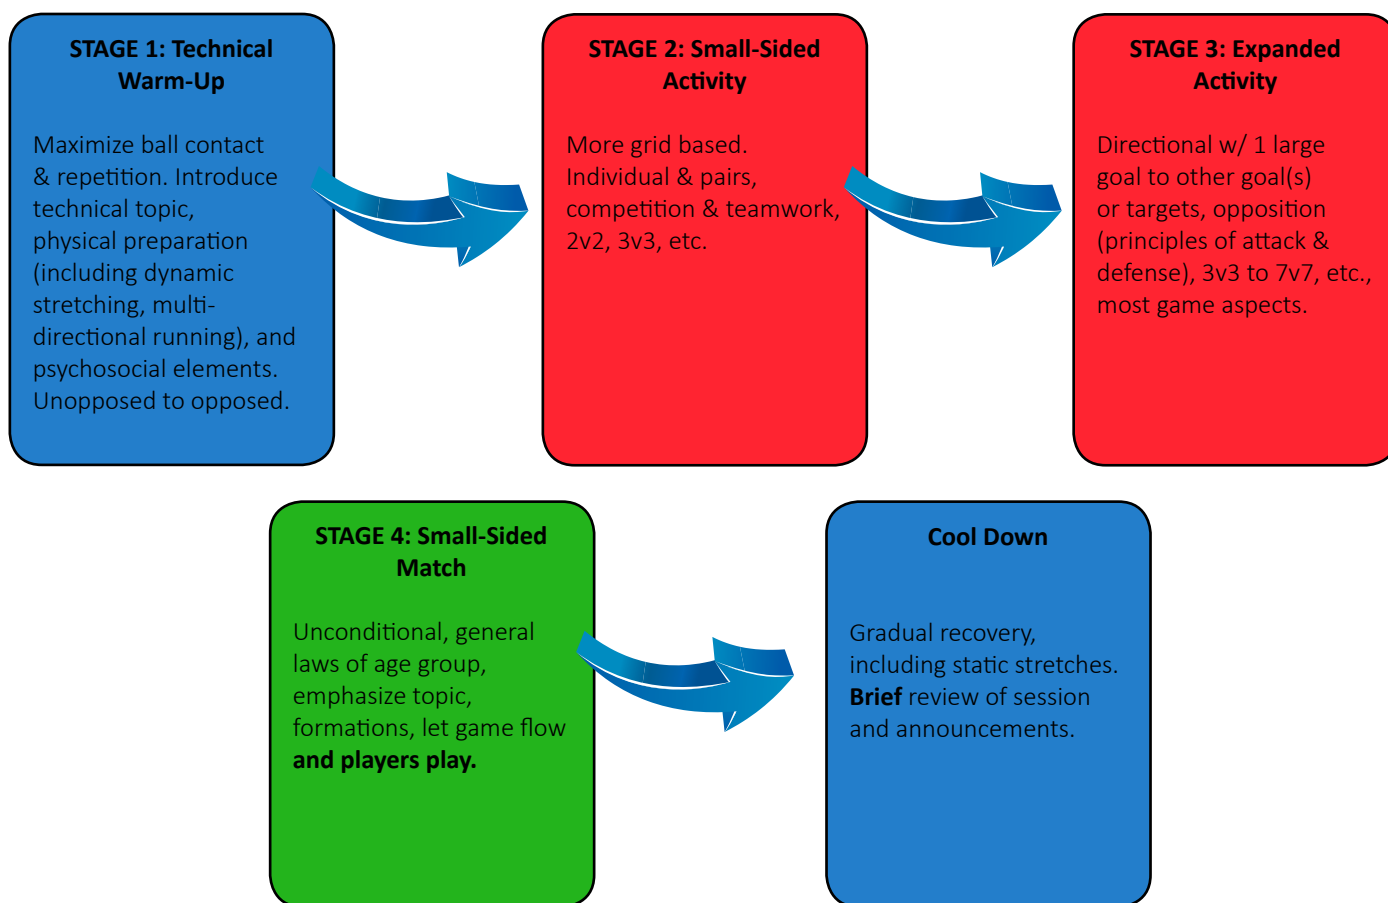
STAGE 1: Technical Warm-Up

Maximize ball contact & repetition. Introduce technical topic, physical preparation (including dynamic stretching, multi-directional running), and psychosocial elements. Unopposed to opposed.

STAGE 2: Small-Sided Activity

More grid based. Individual & pairs, competition & teamwork, 2v2, 3v3, etc.

STAGE 3: Expanded Activity

Directional w/ 1 large goal to other goal(s) or targets, opposition (principles of attack & defense), 3v3 to 7v7, etc., most game aspects.

STAGE 4: Small-Sided Match

Unconditional, general laws of age group, emphasize topic, formations, let game flow and players play.

Cool Down

Gradual recovery, including static stretches. Brief review of session and announcements.